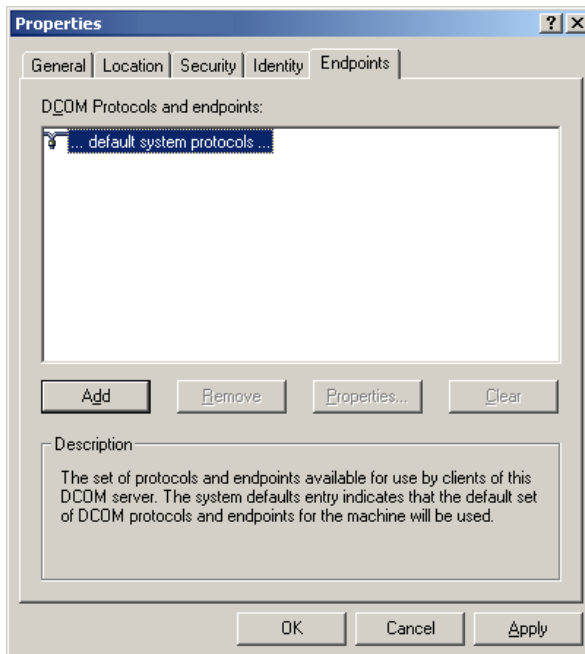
Properties

?

×

General | Location | Security | Identity | Endpoints

DCOM Protocols and endpoints:

... default system protocols ...

Add

Remove

Properties...

Clear

Description

The set of protocols and endpoints available for use by clients of this DCOM server. The system defaults entry indicates that the default set of DCOM protocols and endpoints for the machine will be used.

OK

Cancel

Apply